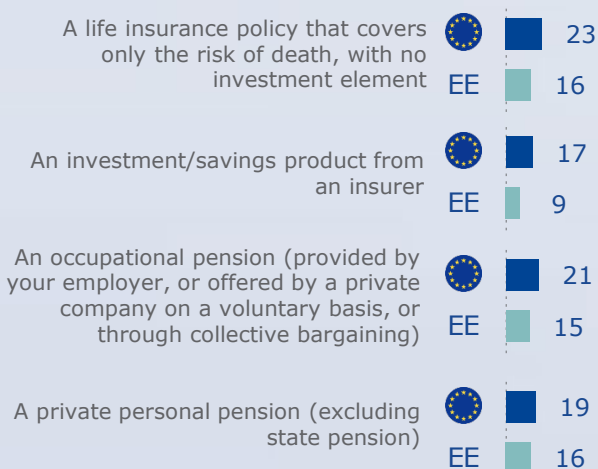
A life insurance policy that covers only the risk of death, with no investment element
23
EE 16

An investment/savings product from an insurer
17
EE 9

An occupational pension (provided by your employer, or offered by a private company on a voluntary basis, or through collective bargaining)
21
EE 15

A private personal pension (excluding state pension)
19
EE 16